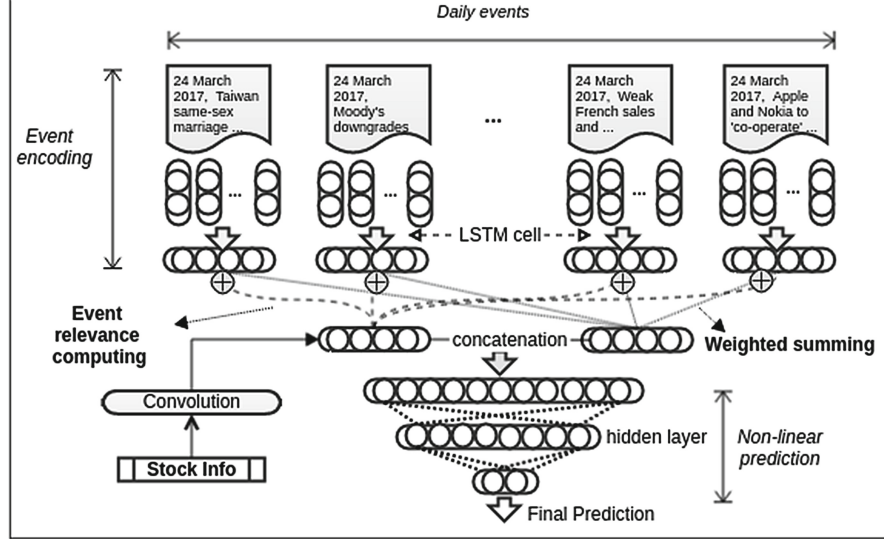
Daily events

Event encoding

24 March 2017, Taiwan same-sex marriage ...

24 March 2017, Moody's downgrades

...

24 March 2017, Weak French sales and ...

24 March 2017, Apple and Nokia to 'co-operate' ...

LSTM cell

Event relevance computing

concatenation

Weighted summing

Convolution

Stock Info

hidden layer

Non-linear prediction

Final Prediction